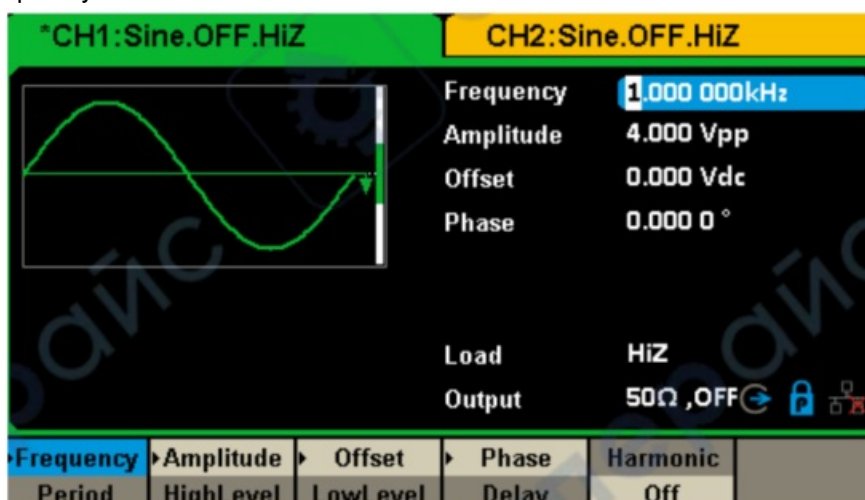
*CH1:Sine.OFF.HiZ

CH2:Sine.OFF.HiZ

Frequency 1.000 000kHz
Amplitude 4.000 Vpp
Offset 0.000 Vdc
Phase 0.000 0 °

Load HiZ
Output 50Ω ,OFF

| Frequency | Amplitude | Offset | Phase | Harmonic |
|---|---|---|---|---|
| Period | HighLevel | LowLevel | Delay | Off |